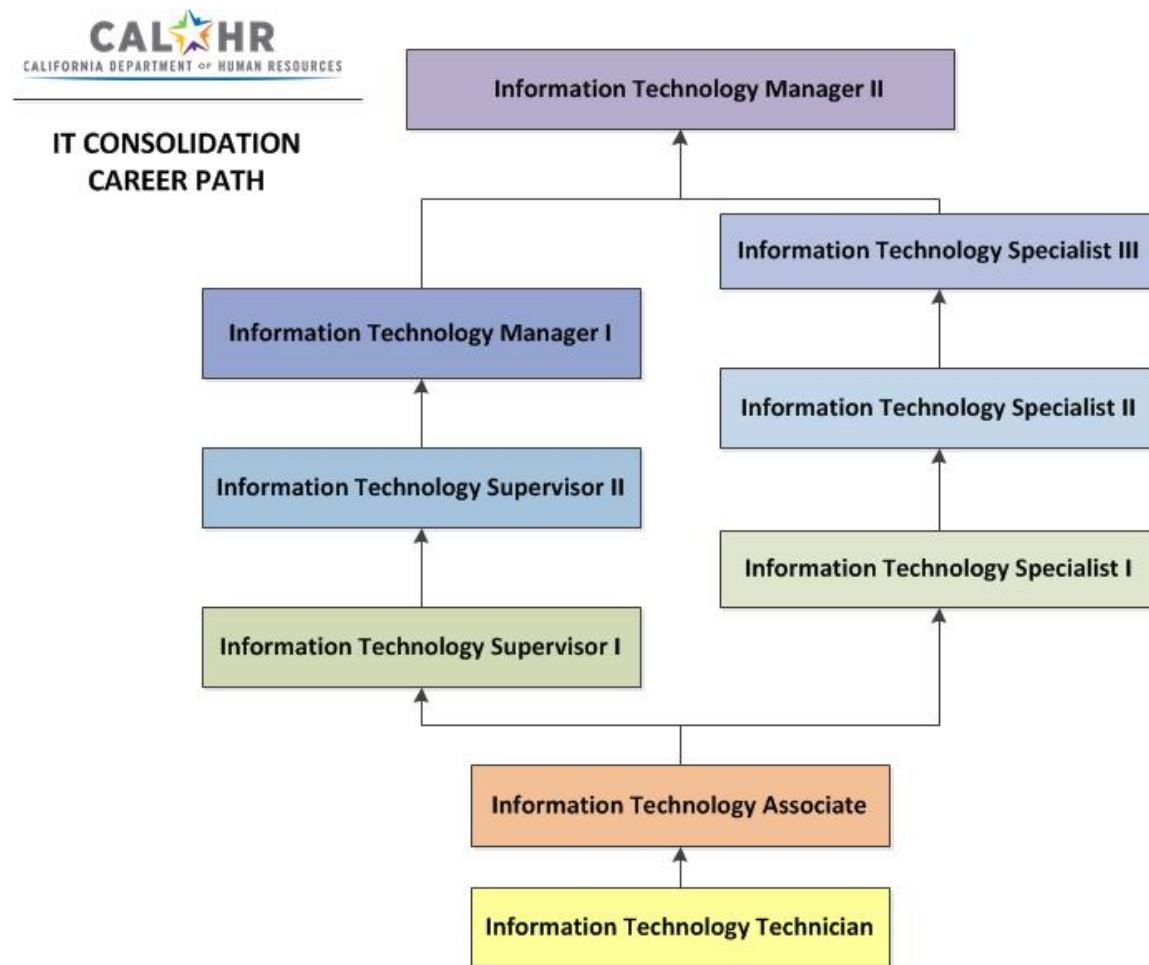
CAL HR
CALIFORNIA DEPARTMENT of HUMAN RESOURCES

IT CONSOLIDATION CAREER PATH

Information Technology Manager II

Information Technology Specialist III

Information Technology Manager I

Information Technology Specialist II

Information Technology Supervisor II

Information Technology Specialist I

Information Technology Supervisor I

Information Technology Associate

Information Technology Technician